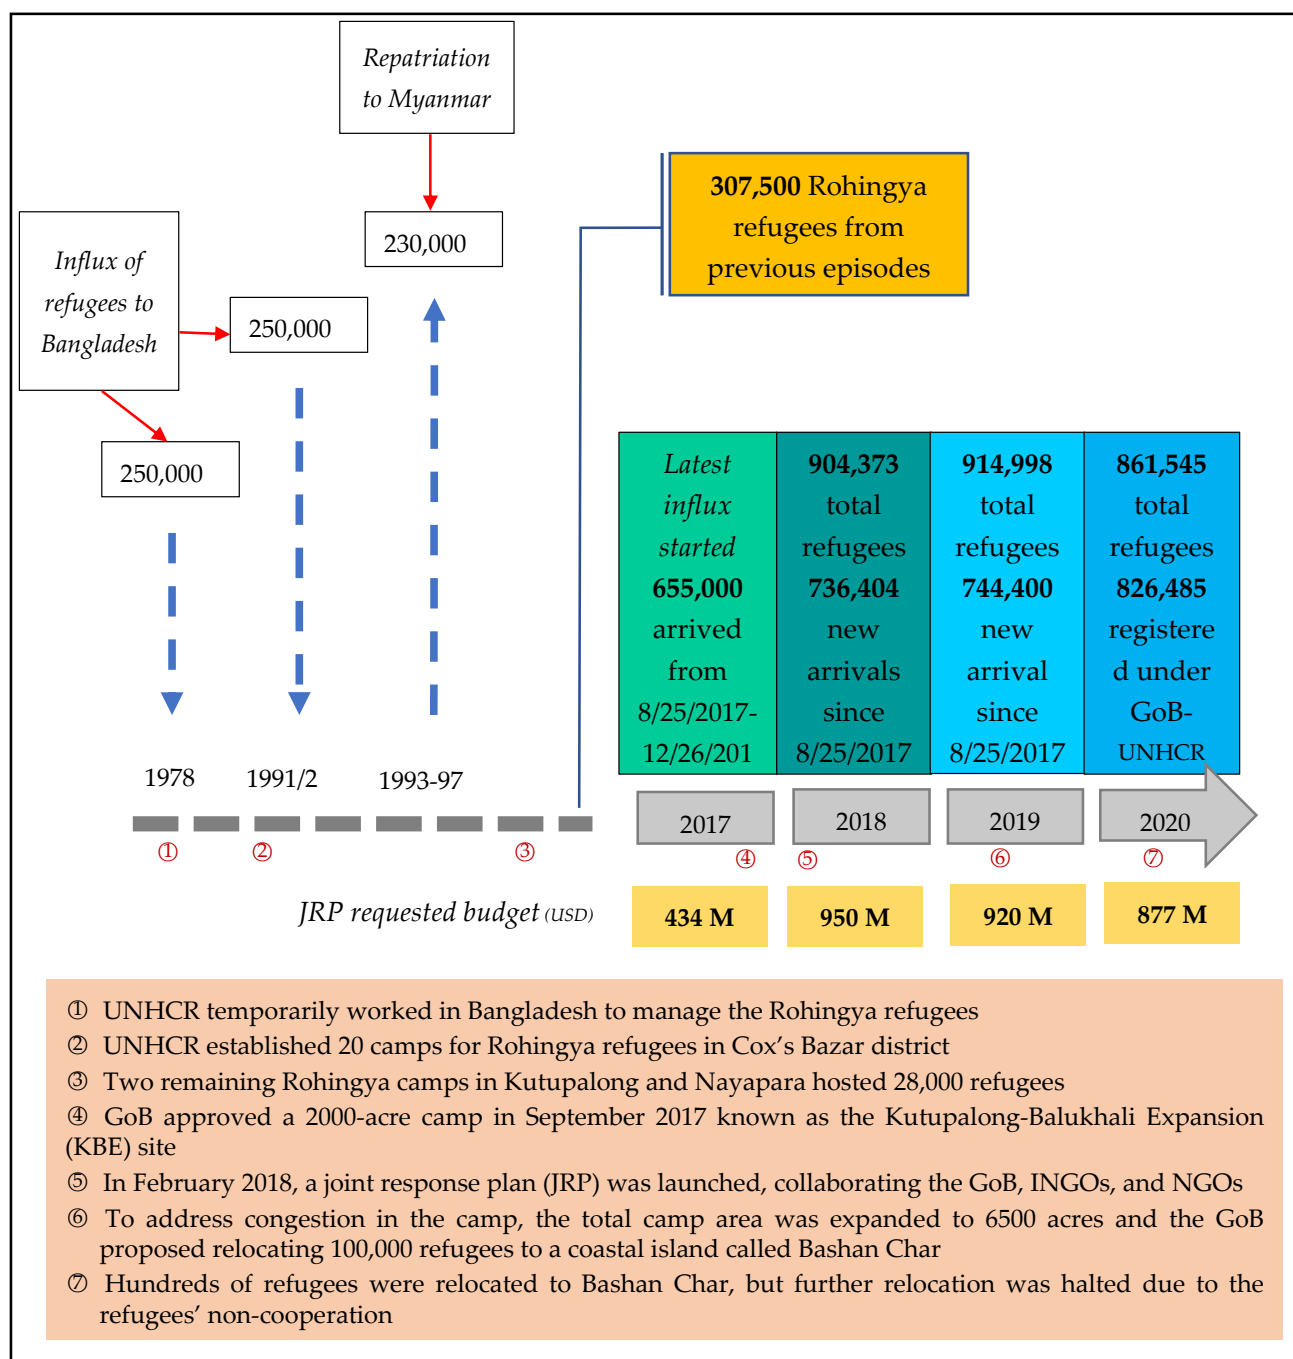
Repatriation to Myanmar

230,000

Influx of refugees to Bangladesh

250,000

250,000

**307,500** Rohingya refugees from previous episodes

| *Latest influx started* **655,000** arrived from 8/25/2017-12/26/201 | **904,373** total refugees **736,404** new arrivals since 8/25/2017 | **914,998** total refugees **744,400** new arrival since 8/25/2017 | **861,545** total refugees **826,485** registered under GoB-UNHCR |
|---|---|---|---|

1978 1991/2 1993-97

① ② ③

2017 ④ 2018 ⑤ 2019 ⑥ 2020 ⑦

JRP requested budget (USD)

434 M 950 M 920 M 877 M

① UNHCR temporarily worked in Bangladesh to manage the Rohingya refugees
② UNHCR established 20 camps for Rohingya refugees in Cox's Bazar district
③ Two remaining Rohingya camps in Kutupalong and Nayapara hosted 28,000 refugees
④ GoB approved a 2000-acre camp in September 2017 known as the Kutupalong-Balukhali Expansion (KBE) site
⑤ In February 2018, a joint response plan (JRP) was launched, collaborating the GoB, INGOs, and NGOs
⑥ To address congestion in the camp, the total camp area was expanded to 6500 acres and the GoB proposed relocating 100,000 refugees to a coastal island called Bashan Char
⑦ Hundreds of refugees were relocated to Bashan Char, but further relocation was halted due to the refugees' non-cooperation